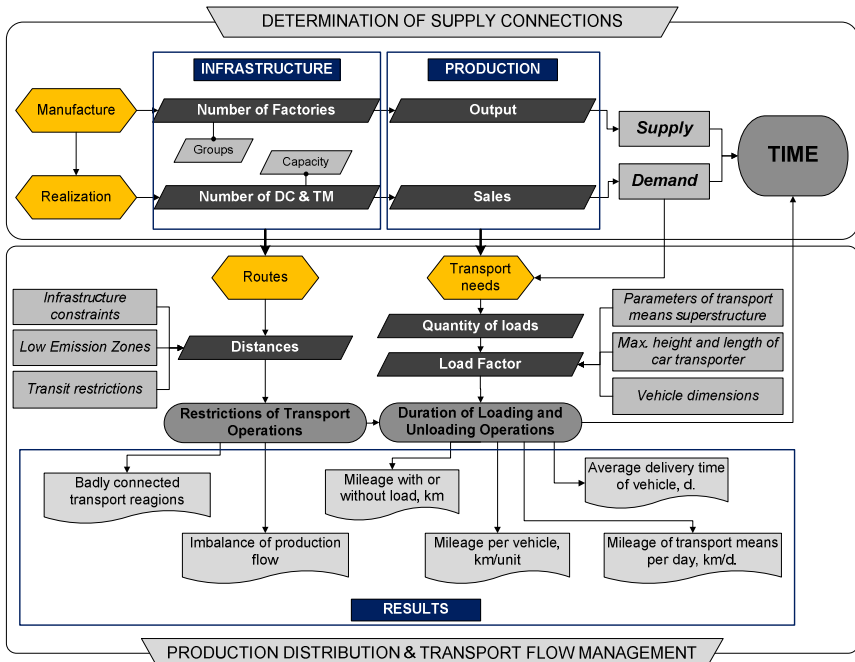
DETERMINATION OF SUPPLY CONNECTIONS

INFRASTRUCTURE

PRODUCTION

Manufacture

Number of Factories

Output

Groups

Capacity

Supply

TIME

Realization

Number of DC & TM

Sales

Demand

Routes

Transport needs

Infrastructure constraints

Low Emission Zones

Transit restrictions

Distances

Quantity of loads

Load Factor

Parameters of transport means superstructure

Max. height and length of car transporter

Vehicle dimensions

Restrictions of Transport Operations

Duration of Loading and Unloading Operations

Badly connected transport reagions

Mileage with or without load, km

Average delivery time of vehicle, d.

Imbalance of production flow

Mileage per vehicle, km/unit

Mileage of transport means per day, km/d.

RESULTS

PRODUCTION DISTRIBUTION & TRANSPORT FLOW MANAGEMENT